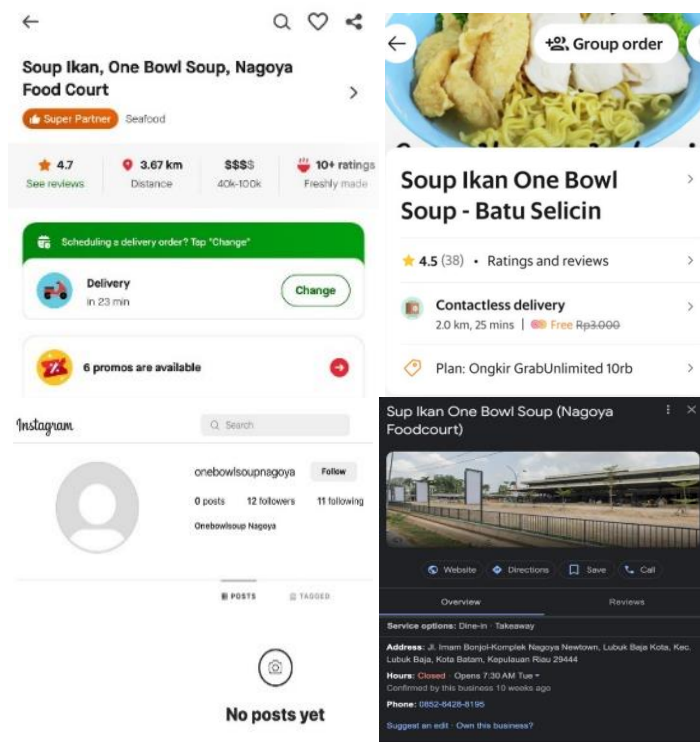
Soup Ikan, One Bowl Soup, Nagoya Food Court

Super Partner Seafood

4.7 See reviews
3.67 km Distance
$$$$ 40k-100k
10+ ratings Freshly made

Scheduling a delivery order? Tap "Change"

Delivery
in 23 min
Change

6 promos are available

Group order

Soup Ikan One Bowl Soup - Batu Selicin

4.5 (38) • Ratings and reviews

Contactless delivery
2.0 km, 25 mins • Free Rp3.000

Plan: Ongkir GrabUnlimited 10rb

Instagram
Search

onebowlsoupnagoya
Follow
0 posts 12 followers 11 following
Onebowlsoup Nagoya

POSTS
TAGGED

No posts yet

Sup Ikan One Bowl Soup (Nagoya Foodcourt)

Website
Directions
Save
Call

Overview
Reviews

Service options: Dine-in · Takeaway

Address: Jl. Imam Bonjol-Komplek Nagoya Newtown, Lubuk Baja Kota, Kec. Lubuk Baja, Kota Batam, Kepulauan Riau 29444

Hours: Closed · Opens 7:30 AM Tue
Confirmed by this business 10 weeks ago

Phone: 0852-6428-8195

Suggest an edit · Own this business?